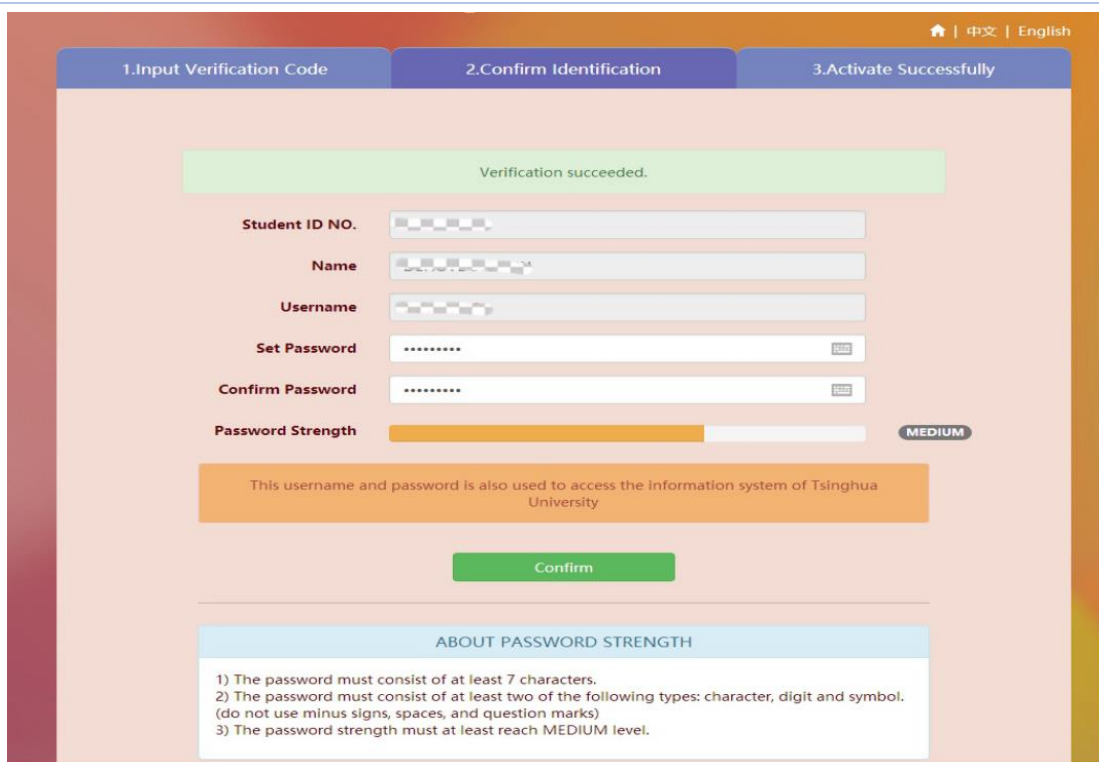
| 中文 | English

1.Input Verification Code
2.Confirm Identification
3.Activate Successfully

Verification succeeded.

Student ID NO. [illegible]

Name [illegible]

Username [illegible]

Set Password ••••••••••

Confirm Password ••••••••••

Password Strength
MEDIUM

This username and password is also used to access the information system of Tsinghua University

Confirm

ABOUT PASSWORD STRENGTH

1) The password must consist of at least 7 characters.
2) The password must consist of at least two of the following types: character, digit and symbol. (do not use minus signs, spaces, and question marks)
3) The password strength must at least reach MEDIUM level.